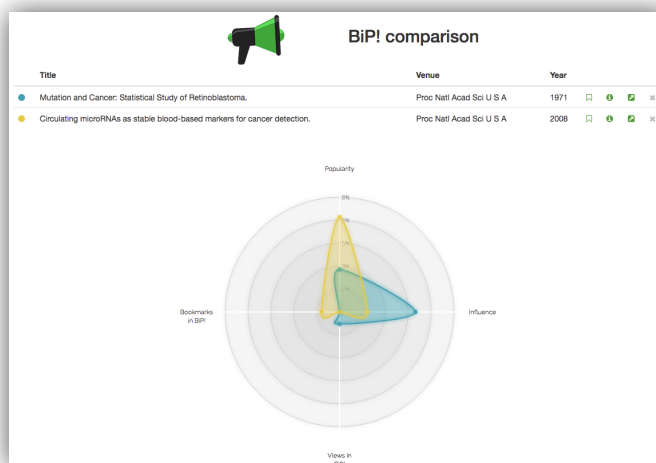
BiP! comparison

| Title | Venue | Year |
|---|---|---|
| Mutation and Cancer: Statistical Study of Retinoblastoma. | Proc Natl Acad Sci U S A | 1971 |
| Circulating microRNAs as stable blood-based markers for cancer detection. | Proc Natl Acad Sci U S A | 2008 |

Popularity

5%

4%

3%

2%

1%

Bookmarks in BiP!

Influence

Views in BiP!